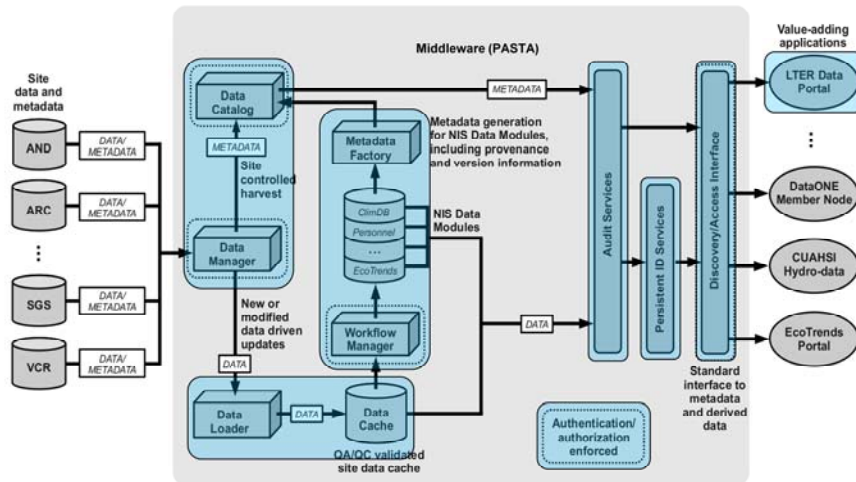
Middleware (PASTA)

Value-adding applications

Site data and metadata

AND

ARC

⋮

SGS

VCR

DATA/ METADATA

DATA/ METADATA

DATA/ METADATA

DATA/ METADATA

Data Catalog

METADATA

Site controlled harvest

Data Manager

New or modified data driven updates

DATA

Data Loader

DATA

Data Cache

QA/QC validated site data cache

Metadata Factory

Metadata generation for NIS Data Modules, including provenance and version information

ClimDB

Personnel

...

EcoTrends

NIS Data Modules

Workflow Manager

METADATA

DATA

Audit Services

Persistent ID Services

Discovery/Access Interface

Authentication/ authorization enforced

Standard interface to metadata and derived data

LTER Data Portal

⋮

DataONE Member Node

CUAHSI Hydro-data

EcoTrends Portal